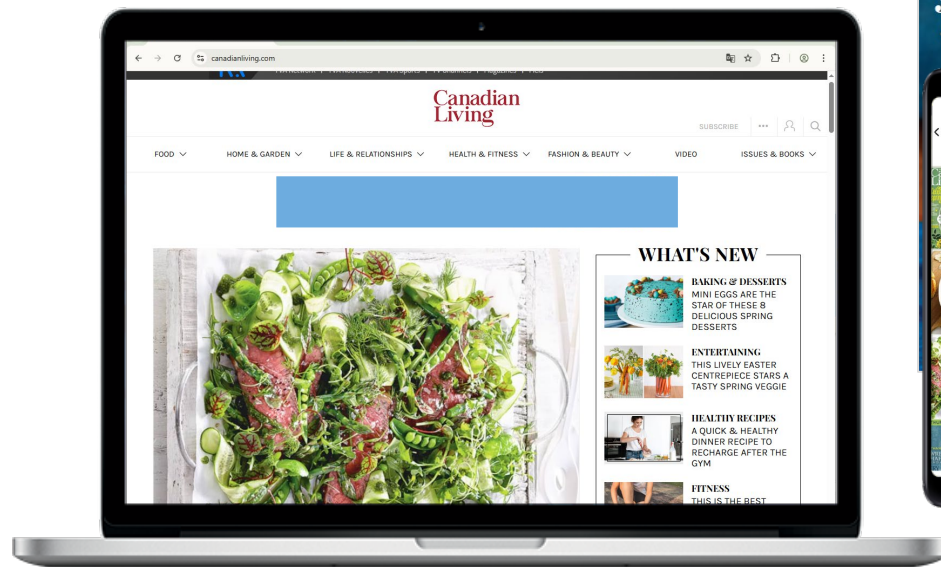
canadianliving.com

Canadian Living

SUBSCRIBE

FOOD HOME & GARDEN LIFE & RELATIONSHIPS HEALTH & FITNESS FASHION & BEAUTY VIDEO ISSUES & BOOKS

WHAT'S NEW

BAKING & DESSERTS
MINI EGGS ARE THE STAR OF THESE 8 DELICIOUS SPRING DESSERTS

ENTERTAINING
THIS LIVELY EASTER CENTREPIECE STARS A TASTY SPRING VEGGIE

HEALTHY RECIPES
A QUICK & HEALTHY DINNER RECIPE TO RECHARGE AFTER THE GYM

FITNESS
THIS IS THE BEST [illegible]